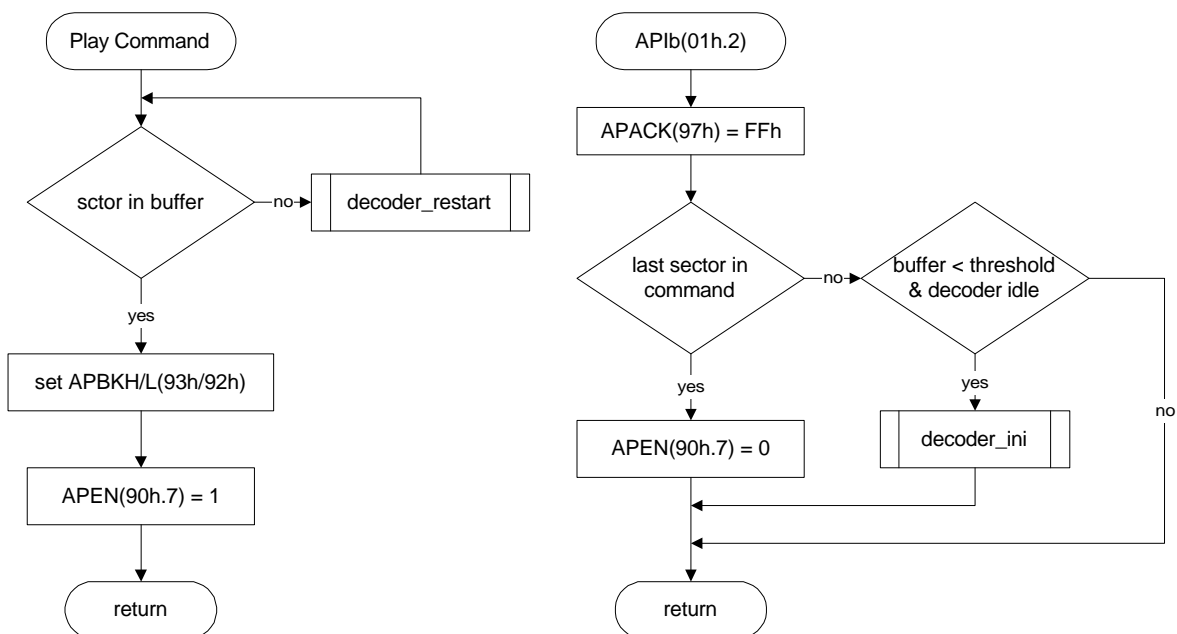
Play Command

sctor in buffer

no

decoder_restart

yes

set APBKH/L(93h/92h)

APEN(90h.7) = 1

return

APIb(01h.2)

APACK(97h) = FFh

last sector in command

no

buffer < threshold & decoder idle

yes

yes

no

APEN(90h.7) = 0

decoder_ini

return